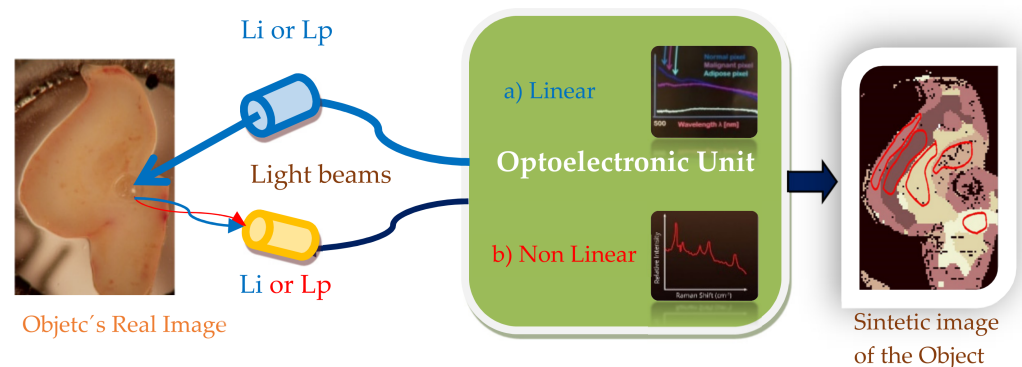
Li or Lp

a) Linear

Normal pixel
Malignant pixel
Adipose pixel

500 Wavelength λ [nm]

Light beams

Optoelectronic Unit

b) Non Linear

Relative Intensity

Raman Shift (cm⁻¹)

Li or Lp

Objetc´s Real Image

Sintetic image of the Object